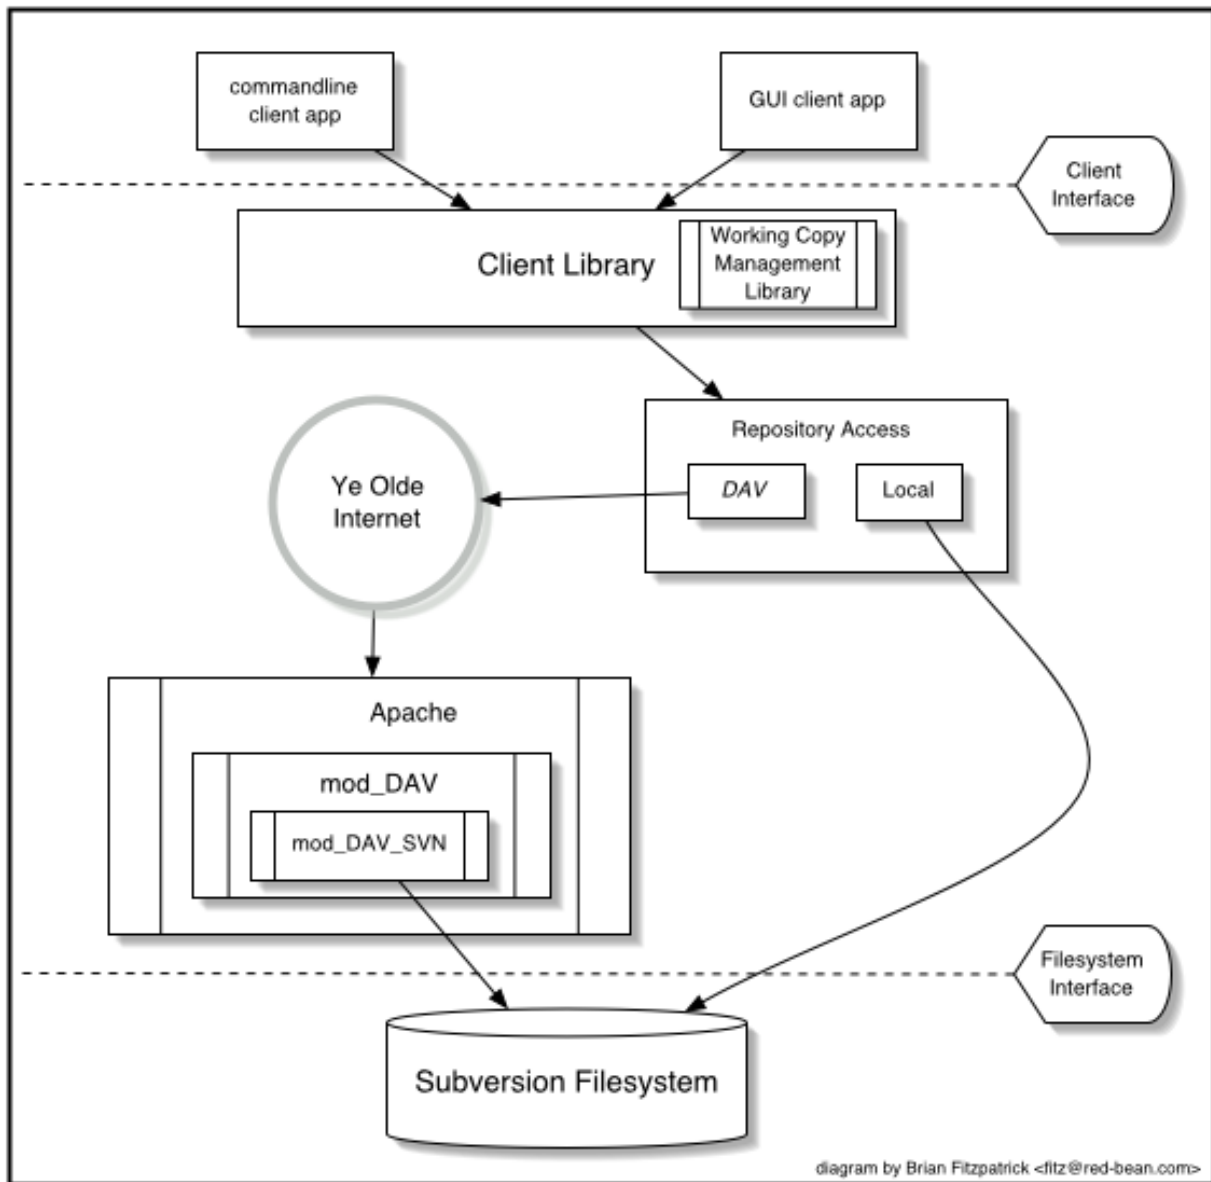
commandline client app

GUI client app

Client Interface

Client Library

Working Copy Management Library

Repository Access

DAV

Local

Ye Olde Internet

Apache

mod_DAV

mod_DAV_SVN

Filesystem Interface

Subversion Filesystem

diagram by Brian Fitzpatrick <fitz@red-bean.com>